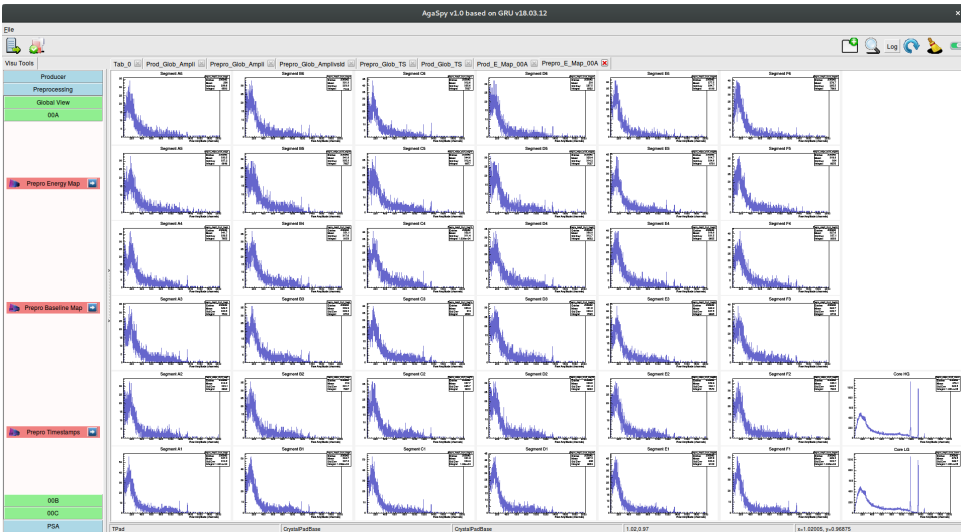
AgaSpy v1.0 based on GRU v18.03.12

File

Log

Visu Tools

Producer

Preprocessing

Global View

00A

Prepro Energy Map

Prepro Baseline Map

Prepro Timestamps

00B

00C

PSA

Tab_0 | Prod_Glob_Ampli | Prepro_Glob_Ampli | Prod_Glob_Amplivsld | Prepro_Glob_TS | Prod_Glob_TS | Prod_E_Map_00A | Prepro_E_Map_00A

Segment A6
Segment B6
Segment C6
Segment D6
Segment E6
Segment F6

Segment A5
Segment B5
Segment C5
Segment D5
Segment E5
Segment F5

Segment A4
Segment B4
Segment C4
Segment D4
Segment E4
Segment F4

Segment A3
Segment B3
Segment C3
Segment D3
Segment E3
Segment F3

Segment A2
Segment B2
Segment C2
Segment D2
Segment E2
Segment F2
Core HG

Segment A1
Segment B1
Segment C1
Segment D1
Segment E1
Segment F1
Core LG

TPad | CrystalPadBase | CrystalPadBase | 1.02,0.97 | x=1.02005, y=0.96875